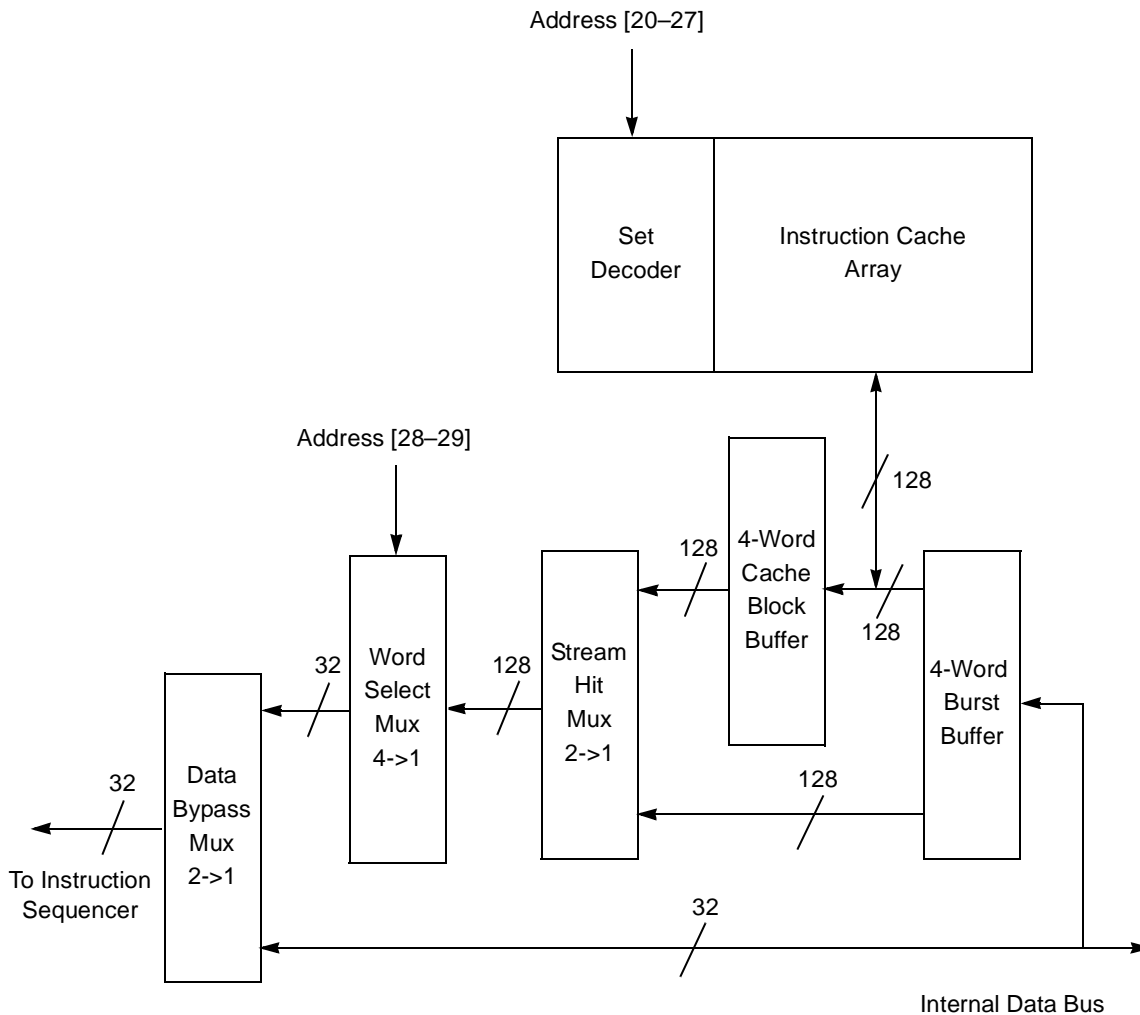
Address [20–27]

Set Decoder

Instruction Cache Array

Address [28–29]

128

128

4-Word Cache Block Buffer

128

Word Select Mux 4->1

32

128

Stream Hit Mux 2->1

4-Word Burst Buffer

Data Bypass Mux 2->1

32

128

To Instruction Sequencer

32

Internal Data Bus